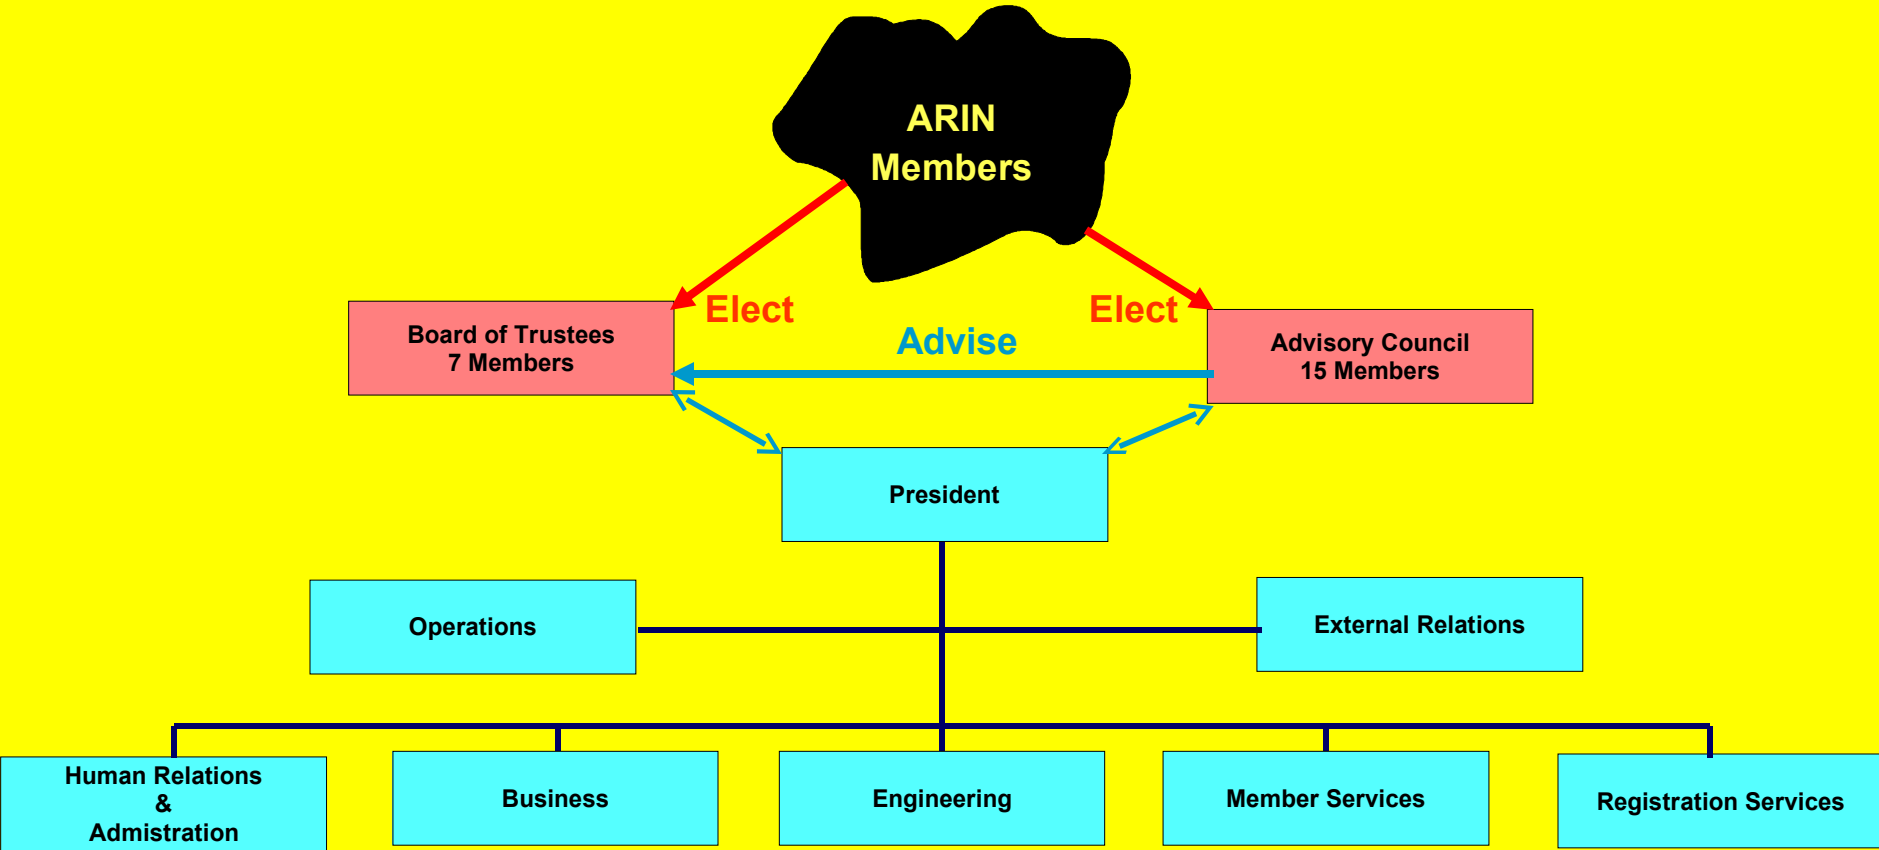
ARIN
Members

Elect

Elect

Board of Trustees
7 Members

Advise

Advisory Council
15 Members

President

Operations

External Relations

Human Relations
&
Admistration

Business

Engineering

Member Services

Registration Services